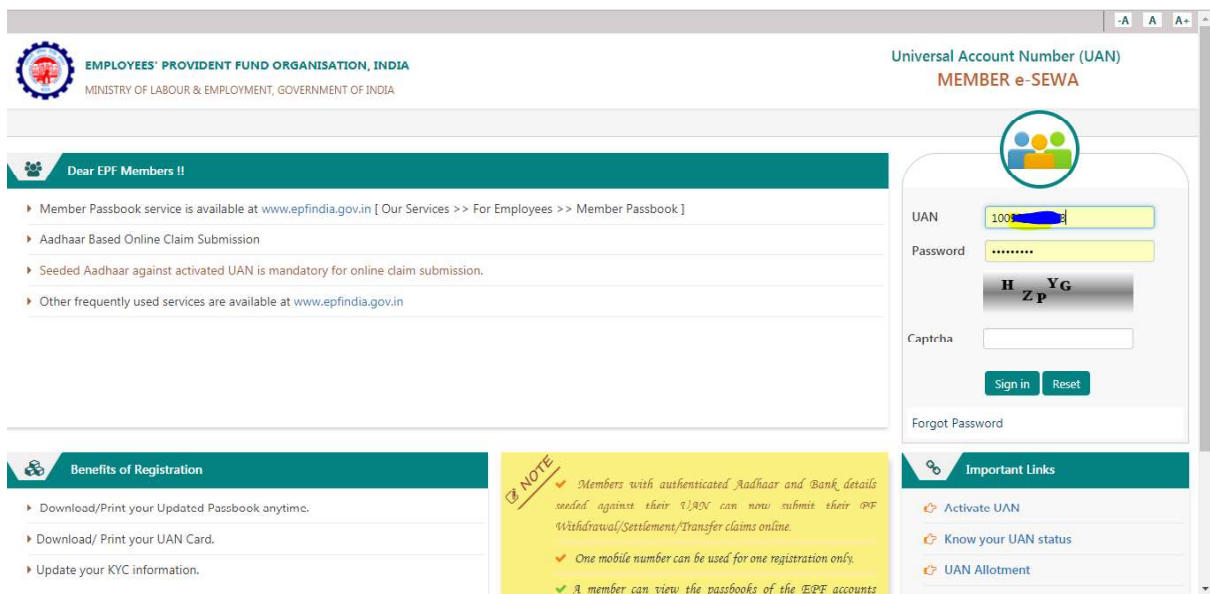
-A A A+

EMPLOYEES' PROVIDENT FUND ORGANISATION, INDIA
MINISTRY OF LABOUR & EMPLOYMENT, GOVERNMENT OF INDIA

Universal Account Number (UAN)
MEMBER e-SEWA

Dear EPF Members !!

Member Passbook service is available at www.epfindia.gov.in [ Our Services >> For Employees >> Member Passbook ]

Aadhaar Based Online Claim Submission

Seeded Aadhaar against activated UAN is mandatory for online claim submission.

Other frequently used services are available at www.epfindia.gov.in

UAN 100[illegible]

Password ••••••••••

H Z P Y G

Captcha

Sign in Reset

Forgot Password

Benefits of Registration

Download/Print your Updated Passbook anytime.

Download/ Print your UAN Card.

Update your KYC information.

NOTE

Members with authenticated Aadhaar and Bank details seeded against their UAN can now submit their PF Withdrawal/Settlement/Transfer claims online.

One mobile number can be used for one registration only.

A member can view the passbooks of the EPF accounts

Important Links

Activate UAN

Know your UAN status

UAN Allotment